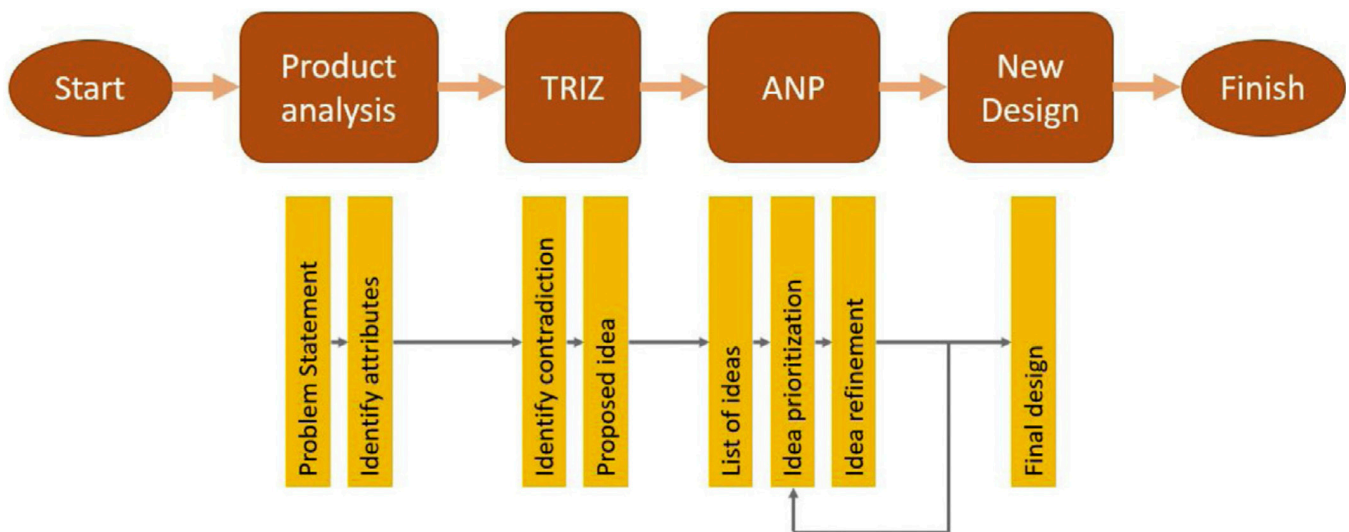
Start

Product analysis

TRIZ

ANP

New Design

Finish

Problem Statement

Identify attributes

Identify contradiction

Proposed idea

List of ideas

Idea prioritization

Idea refinement

Final design